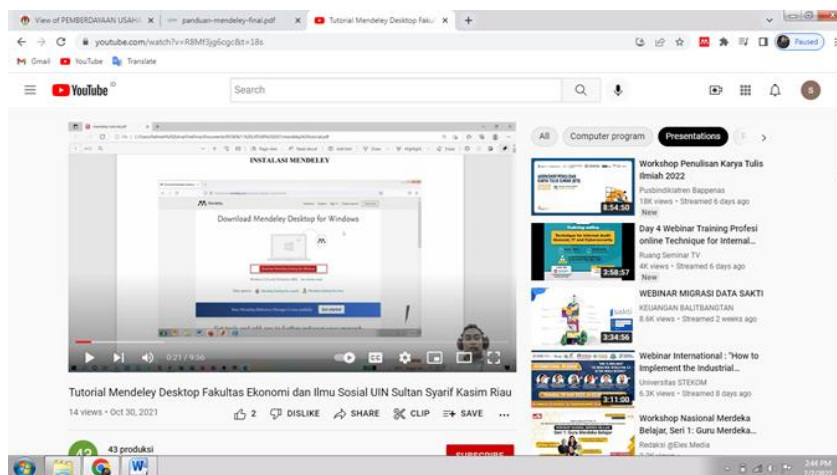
View of PEMBERDAYAAN USAHA ×
panduan-mendeley-final.pdf ×
Tutorial Mendeley Desktop Fakul ×
+

youtube.com/watch?v=R8Mf3jg6cgc&t=18s

Paused

Gmail YouTube Translate

YouTube

Search

S

INSTALASI MENDELEY

Download Mendeley Desktop for Windows

0:21 / 9:36

All Computer program Presentations

Workshop Penulisan Karya Tulis Ilmiah 2022
Pusbindiklatren Bappenas
18K views • Streamed 6 days ago
New
8:54:50

Day 4 Webinar Training Profesi online Technique for Internal...
Ruang Seminar TV
4K views • Streamed 6 days ago
New
3:58:57

WEBINAR MIGRASI DATA SAKTI
KEUANGAN BALITBANGTAN
8.6K views • Streamed 2 weeks ago
3:34:56

Webinar International : "How to Implement the Industrial...
Universitas STEKOM
6.3K views • Streamed 8 days ago
3:11:00

Workshop Nasional Merdeka Belajar, Seri 1: Guru Merdeka...
Redaksi @Elex Media

Tutorial Mendeley Desktop Fakultas Ekonomi dan Ilmu Sosial UIN Sultan Syarif Kasim Riau

14 views • Oct 30, 2021

2 DISLIKE SHARE CLIP SAVE ...

43 produksi

SUBSCRIBE

2:44 PM